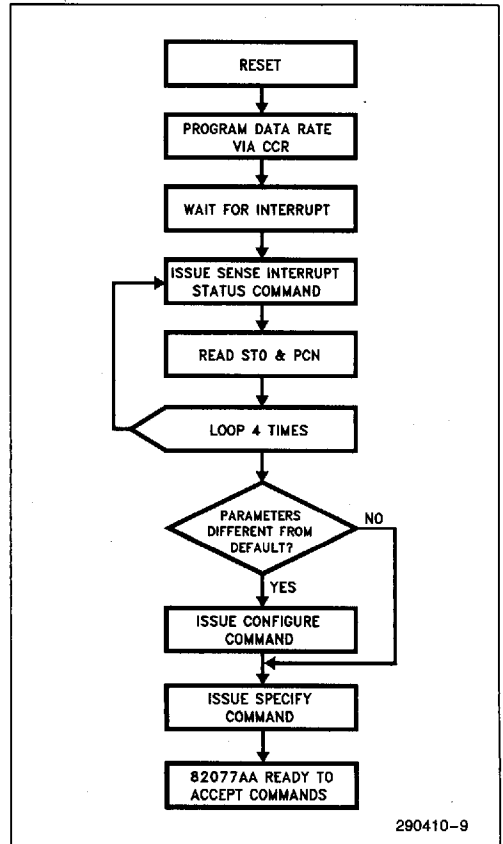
RESET

PROGRAM DATA RATE VIA CCR

WAIT FOR INTERRUPT

ISSUE SENSE INTERRUPT STATUS COMMAND

READ ST0 & PCN

LOOP 4 TIMES

PARAMETERS DIFFERENT FROM DEFAULT?

NO

YES

ISSUE CONFIGURE COMMAND

ISSUE SPECIFY COMMAND

82077AA READY TO ACCEPT COMMANDS

290410-9